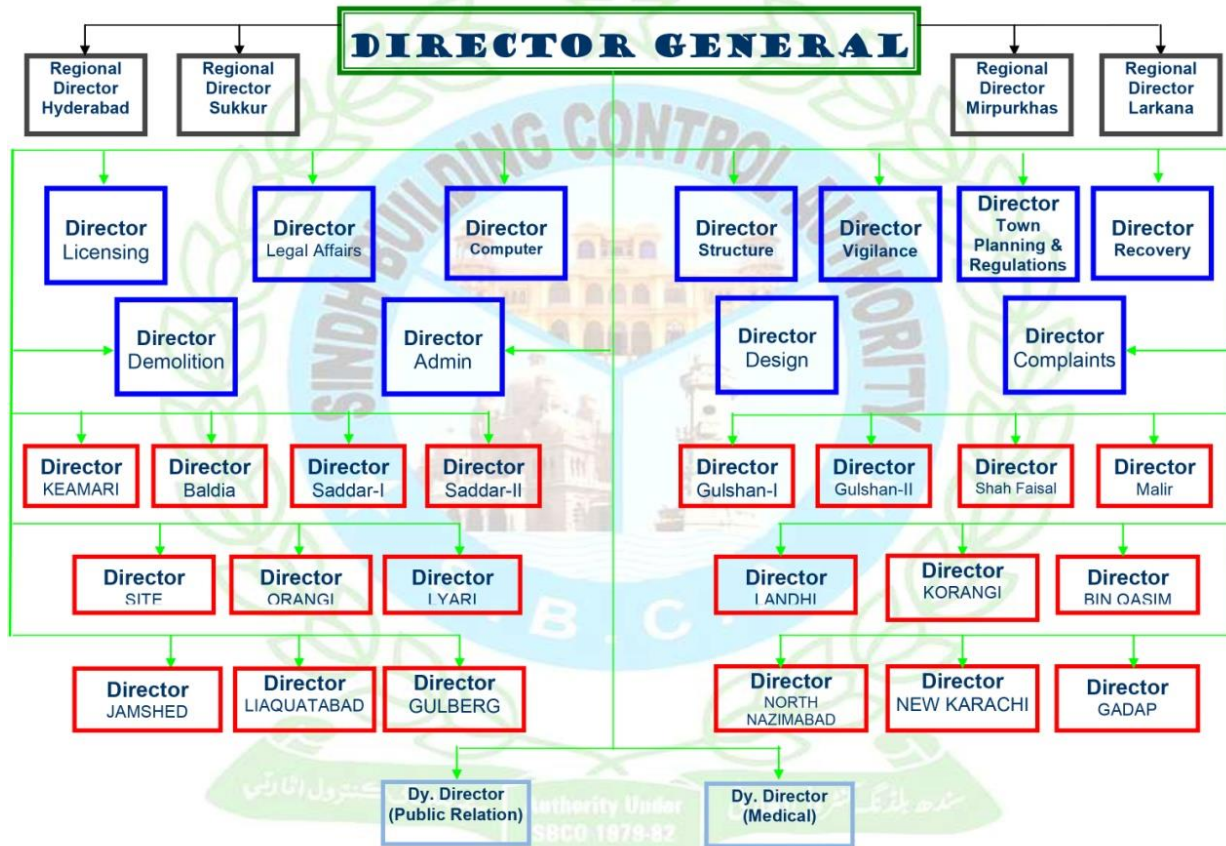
DIRECTOR GENERAL

Regional Director Hyderabad

Regional Director Sukkur

Regional Director Mirpurkhas

Regional Director Larkana

SINDH BUILDING CONTROL AUTHORITY

Director Licensing

Director Legal Affairs

Director Computer

Director Structure

Director Vigilance

Director Town Planning & Regulations

Director Recovery

Director Demolition

Director Admin

Director Design

Director Complaints

Director KEAMARI

Director Baldia

Director Saddar-I

Director Saddar-II

Director Gulshan-I

Director Gulshan-II

Director Shah Faisal

Director Malir

Director SITE

Director ORANGI

Director LYARI

Director LANDHI

Director KORANGI

Director BIN QASIM

S . B . C . A

Director JAMSHED

Director LIAQUATABAD

Director GULBERG

Director NORTH NAZIMABAD

Director NEW KARACHI

Director GADAP

Dy. Director (Public Relation)

Dy. Director (Medical)

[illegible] Authority Under SBCO 1979-82 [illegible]